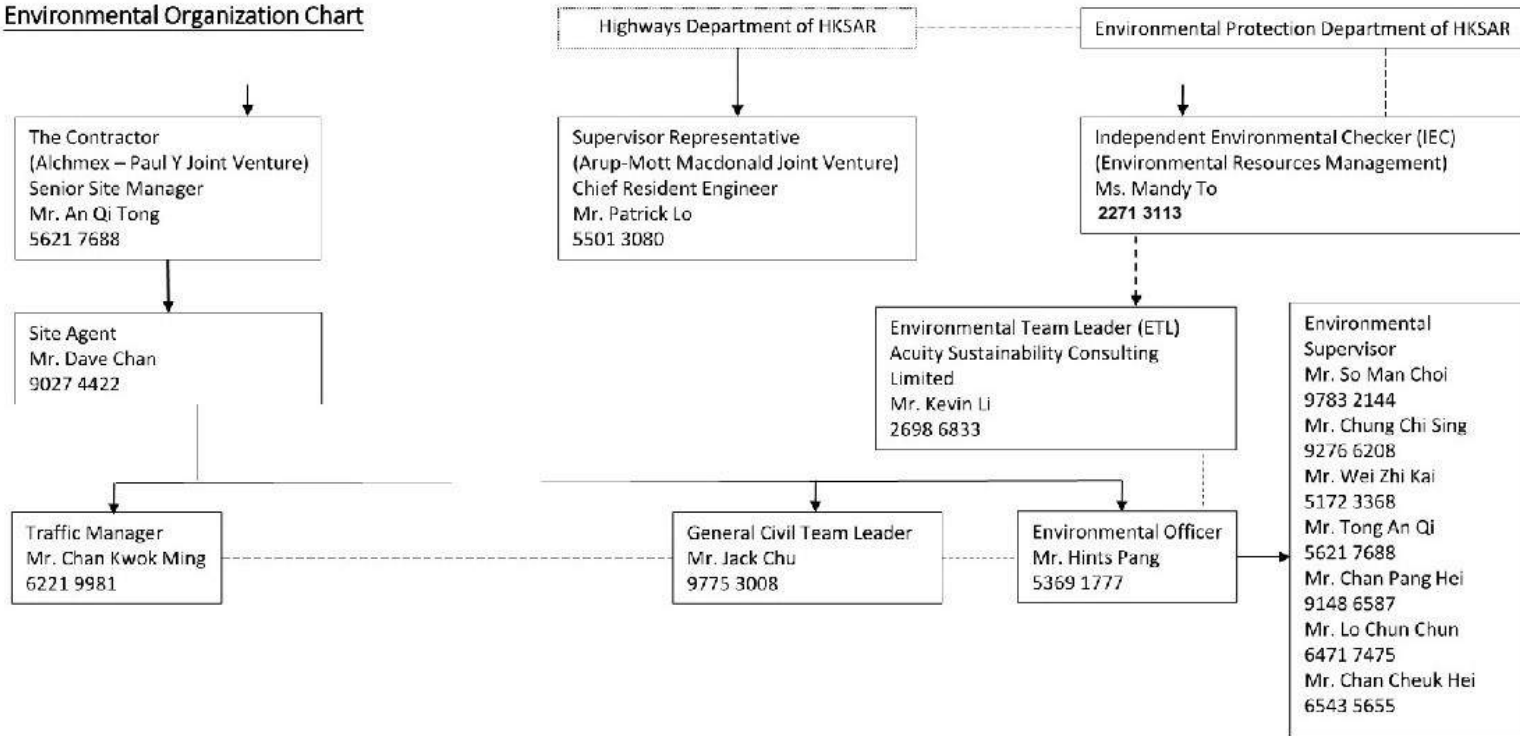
Environmental Organization Chart

Highways Department of HKSAR

Environmental Protection Department of HKSAR

The Contractor
(Alchmex – Paul Y Joint Venture)
Senior Site Manager
Mr. An Qi Tong
5621 7688

Supervisor Representative
(Arup-Mott Macdonald Joint Venture)
Chief Resident Engineer
Mr. Patrick Lo
5501 3080

Independent Environmental Checker (IEC)
(Environmental Resources Management)
Ms. Mandy To
2271 3113

Site Agent
Mr. Dave Chan
9027 4422

Environmental Team Leader (ETL)
Acuity Sustainability Consulting Limited
Mr. Kevin Li
2698 6833

Environmental Supervisor
Mr. So Man Choi
9783 2144
Mr. Chung Chi Sing
9276 6208
Mr. Wei Zhi Kai
5172 3368
Mr. Tong An Qi
5621 7688
Mr. Chan Pang Hei
9148 6587
Mr. Lo Chun Chun
6471 7475
Mr. Chan Cheuk Hei
6543 5655

Traffic Manager
Mr. Chan Kwok Ming
6221 9981

General Civil Team Leader
Mr. Jack Chu
9775 3008

Environmental Officer
Mr. Hints Pang
5369 1777